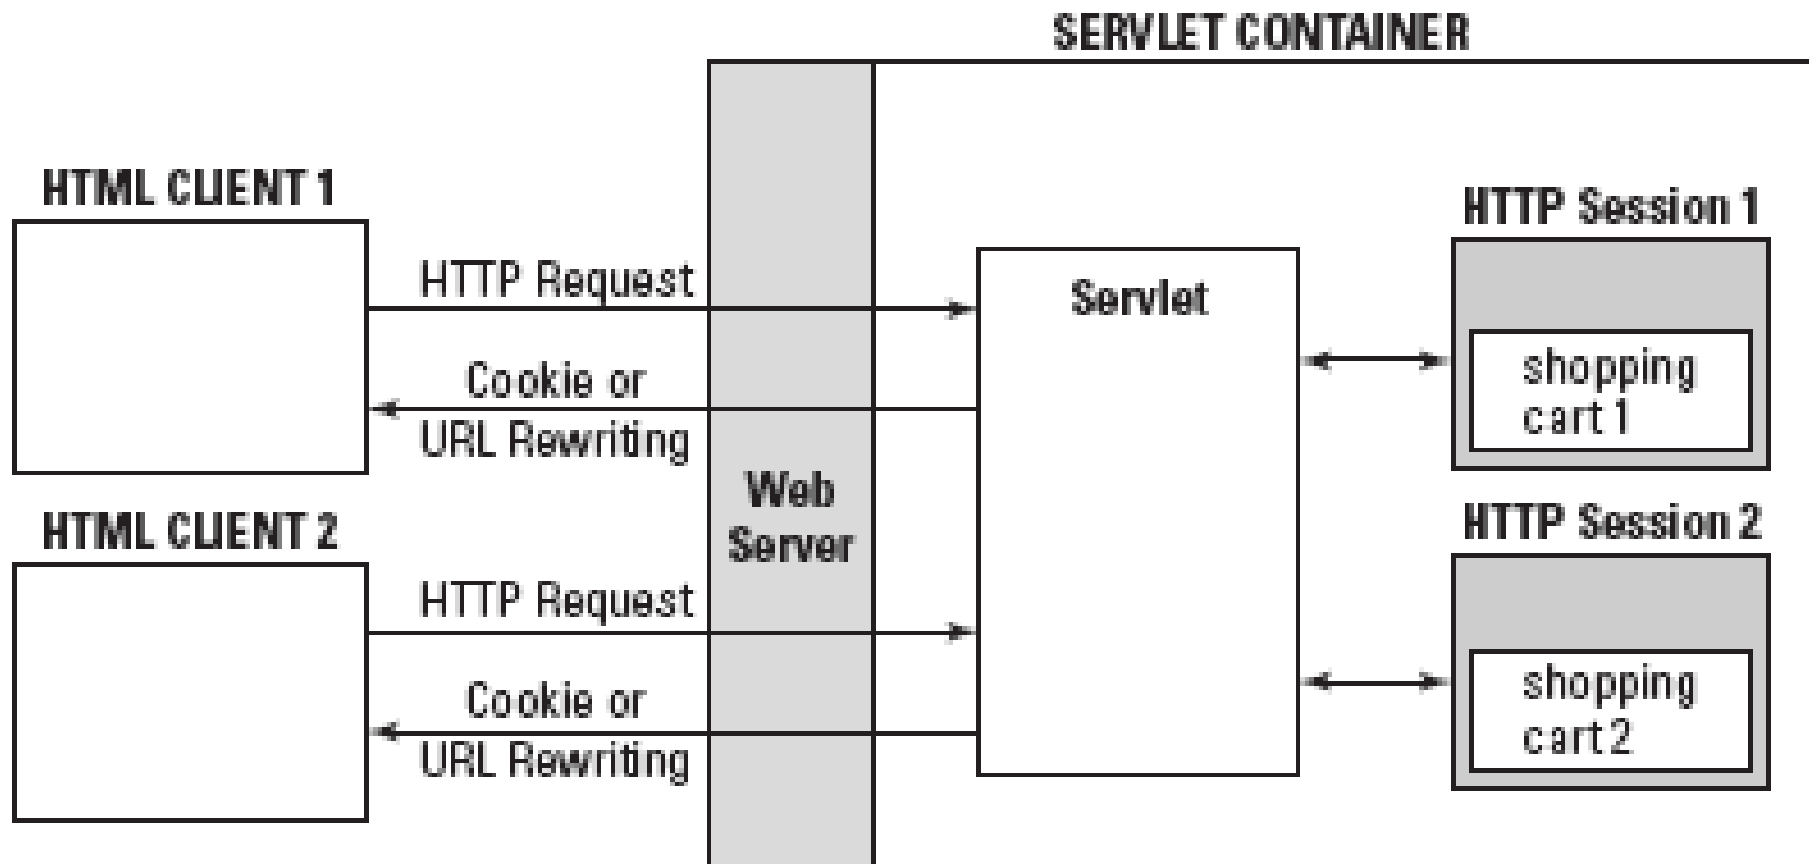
SERVLET CONTAINER

HTML CLIENT 1

HTTP Request

Cookie or URL Rewriting

HTML CLIENT 2

HTTP Request

Cookie or URL Rewriting

Web Server

Servlet

HTTP Session 1

shopping cart 1

HTTP Session 2

shopping cart 2